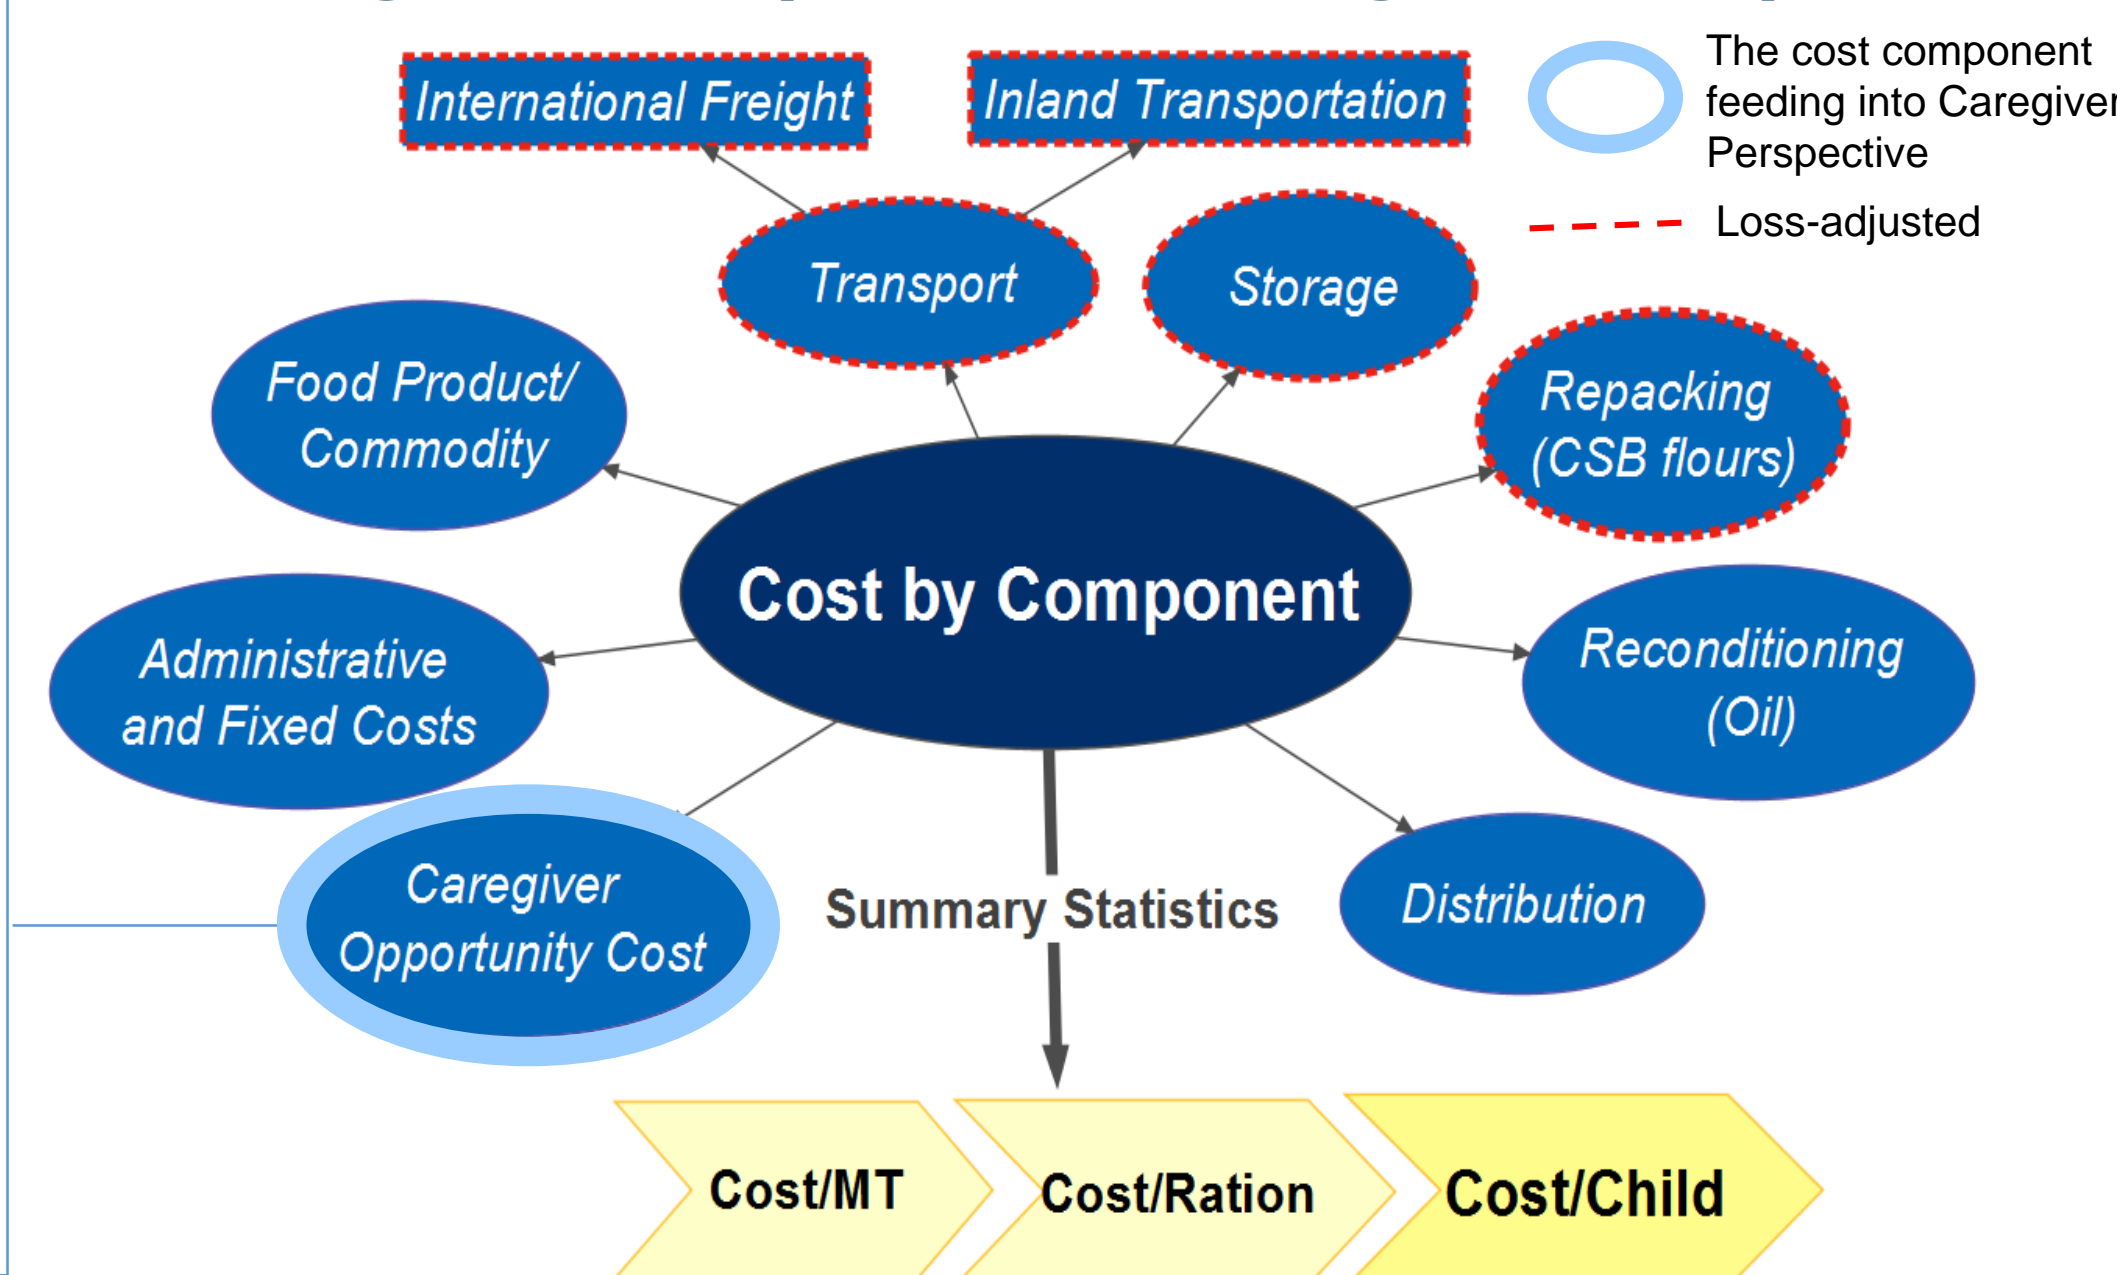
International Freight

Inland Transportation

The cost component feeding into Caregiver Perspective

Loss-adjusted

Transport

Storage

Food Product/ Commodity

Repacking (CSB flours)

Cost by Component

Administrative and Fixed Costs

Reconditioning (Oil)

Caregiver Opportunity Cost

Summary Statistics

Distribution

Cost/MT

Cost/Ration

Cost/Child